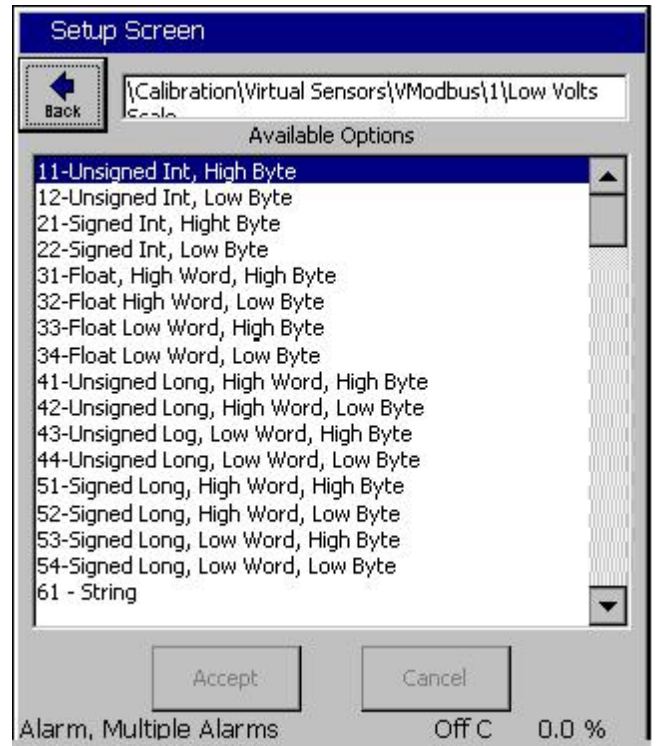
Setup Screen

Back

\Calibration\Virtual Sensors\VModbus\1\Low Volts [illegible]

Available Options

11-Unsigned Int, High Byte
12-Unsigned Int, Low Byte
21-Signed Int, Hight Byte
22-Signed Int, Low Byte
31-Float, High Word, High Byte
32-Float High Word, Low Byte
33-Float Low Word, High Byte
34-Float Low Word, Low Byte
41-Unsigned Long, High Word, High Byte
42-Unsigned Long, High Word, Low Byte
43-Unsigned Log, Low Word, High Byte
44-Unsigned Long, Low Word, Low Byte
51-Signed Long, High Word, High Byte
52-Signed Long, High Word, Low Byte
53-Signed Long, Low Word, High Byte
54-Signed Long, Low Word, Low Byte
61 - String

Accept

Cancel

Alarm, Multiple Alarms

Off C

0.0 %